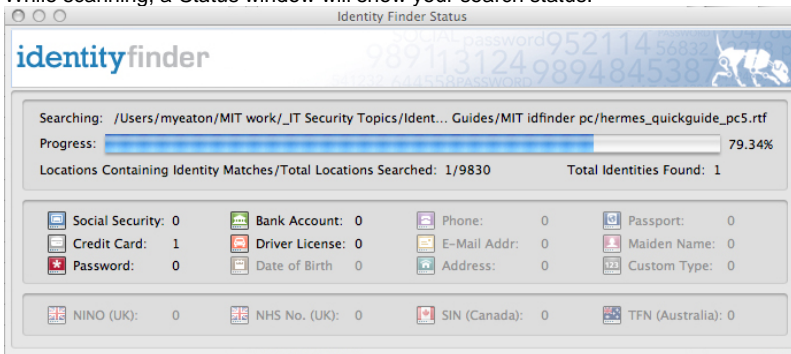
While scanning, a Status window will show your search status.

Identity Finder Status

identityfinder

SOCIAL password 952114 56832 989131249894845387 841732 644558 PASSWORD

Searching: /Users/myeaton/MIT work/_IT Security Topics/Ident... Guides/MIT idfinder pc/hermes_quickguide_pc5.rtf

Progress: 79.34%

Locations Containing Identity Matches/Total Locations Searched: 1/9830

Total Identities Found: 1

| | | | | | | | |
|---|---|---|---|---|---|---|---|
| Social Security: | 0 | Bank Account: | 0 | Phone: | 0 | Passport: | 0 |
| Credit Card: | 1 | Driver License: | 0 | E-Mail Addr: | 0 | Maiden Name: | 0 |
| Password: | 0 | Date of Birth | 0 | Address: | 0 | Custom Type: | 0 |

| | | | | | | | |
|---|---|---|---|---|---|---|---|
| NINO (UK): | 0 | NHS No. (UK): | 0 | SIN (Canada): | 0 | TFN (Australia): | 0 |